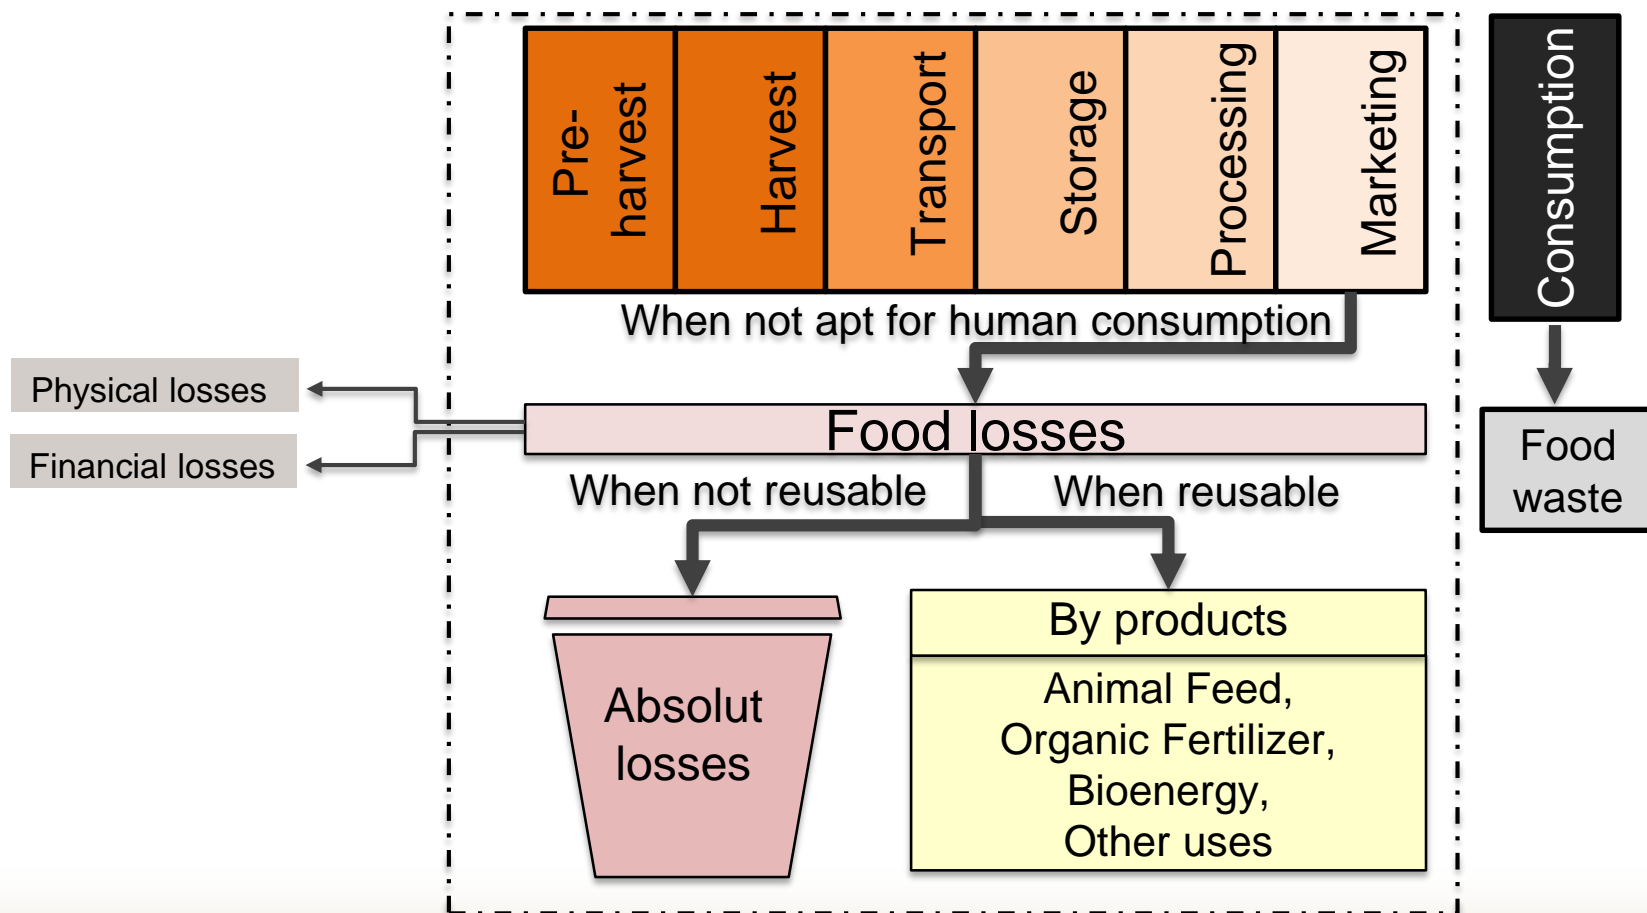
Pre-harvest

Harvest

Transport

Storage

Processing

Marketing

Consumption

When not apt for human consumption

Food waste

Physical losses

Financial losses

Food losses

When not reusable

When reusable

Absolut losses

By products

Animal Feed, Organic Fertilizer, Bioenergy, Other uses